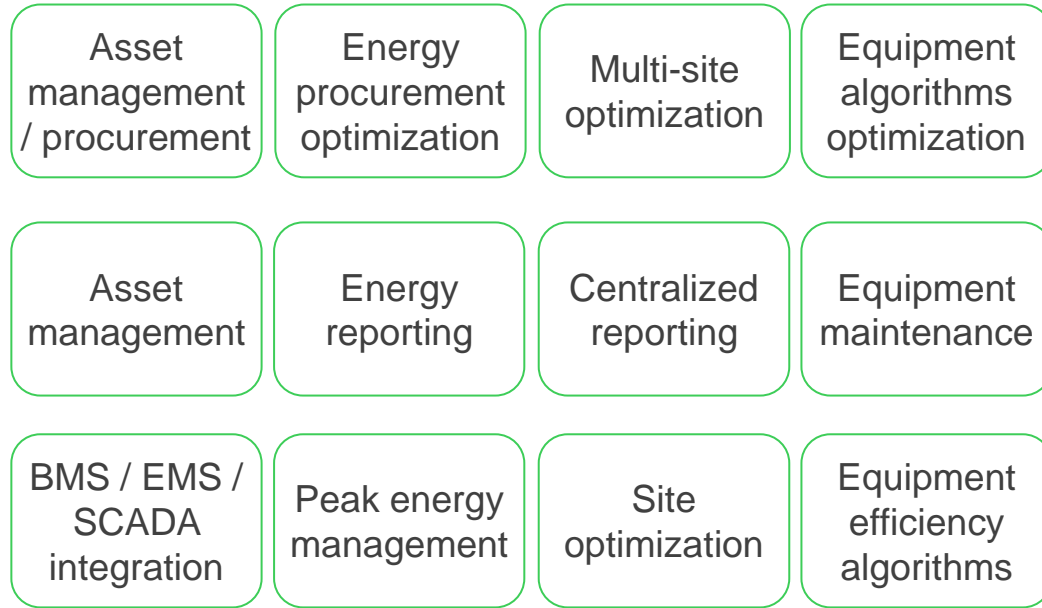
| | | | |
|---|---|---|---|
| Asset management / procurement | Energy procurement optimization | Multi-site optimization | Equipment algorithms optimization |
| Asset management | Energy reporting | Centralized reporting | Equipment maintenance |
| BMS / EMS / SCADA integration | Peak energy management | Site optimization | Equipment efficiency algorithms |